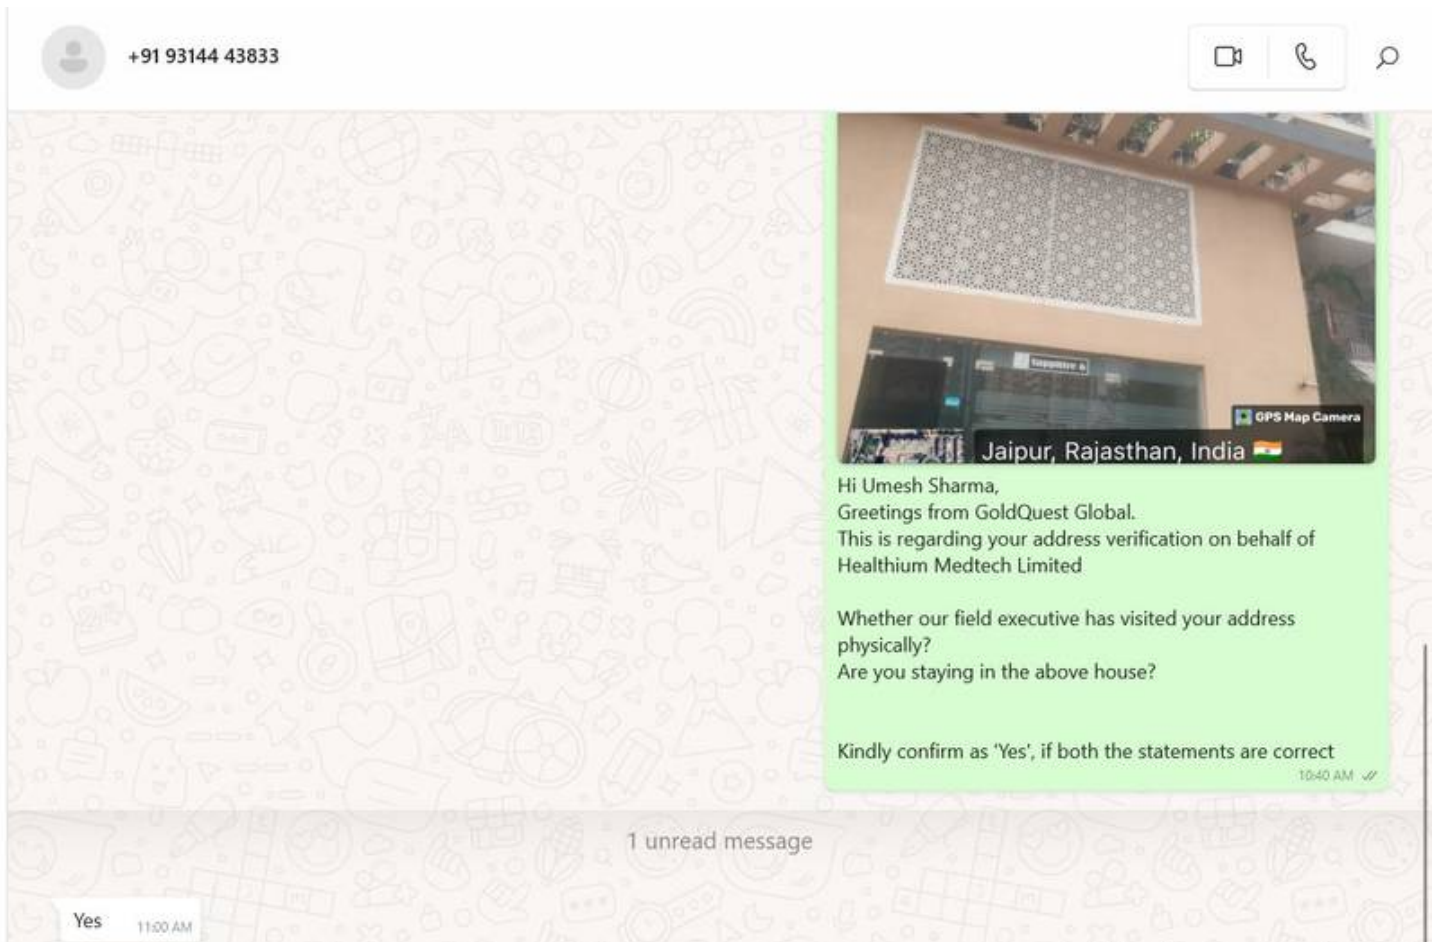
+91 93144 43833

GPS Map Camera
Jaipur, Rajasthan, India

Hi Umesh Sharma,
Greetings from GoldQuest Global.
This is regarding your address verification on behalf of Healthium Medtech Limited

Whether our field executive has visited your address physically?
Are you staying in the above house?

Kindly confirm as 'Yes', if both the statements are correct
10:40 AM

1 unread message

Yes 11:00 AM